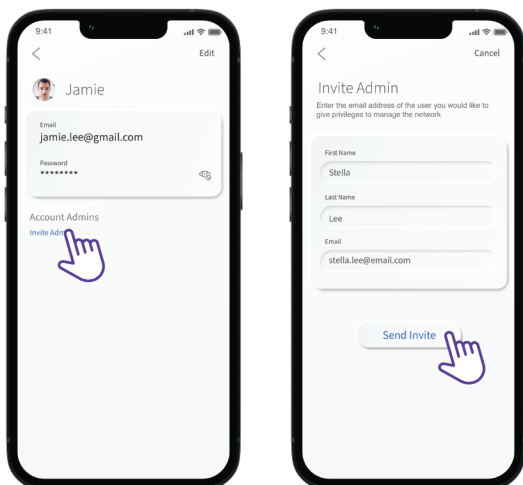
9:41

<

Edit

Jamie

Email
jamie.lee@gmail.com

Password
********

Account Admins
Invite Adm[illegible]

9:41

<

Cancel

Invite Admin
Enter the email address of the user you would like to give privileges to manage the network

First Name
Stella

Last Name
Lee

Email
stella.lee@email.com

Send Invite